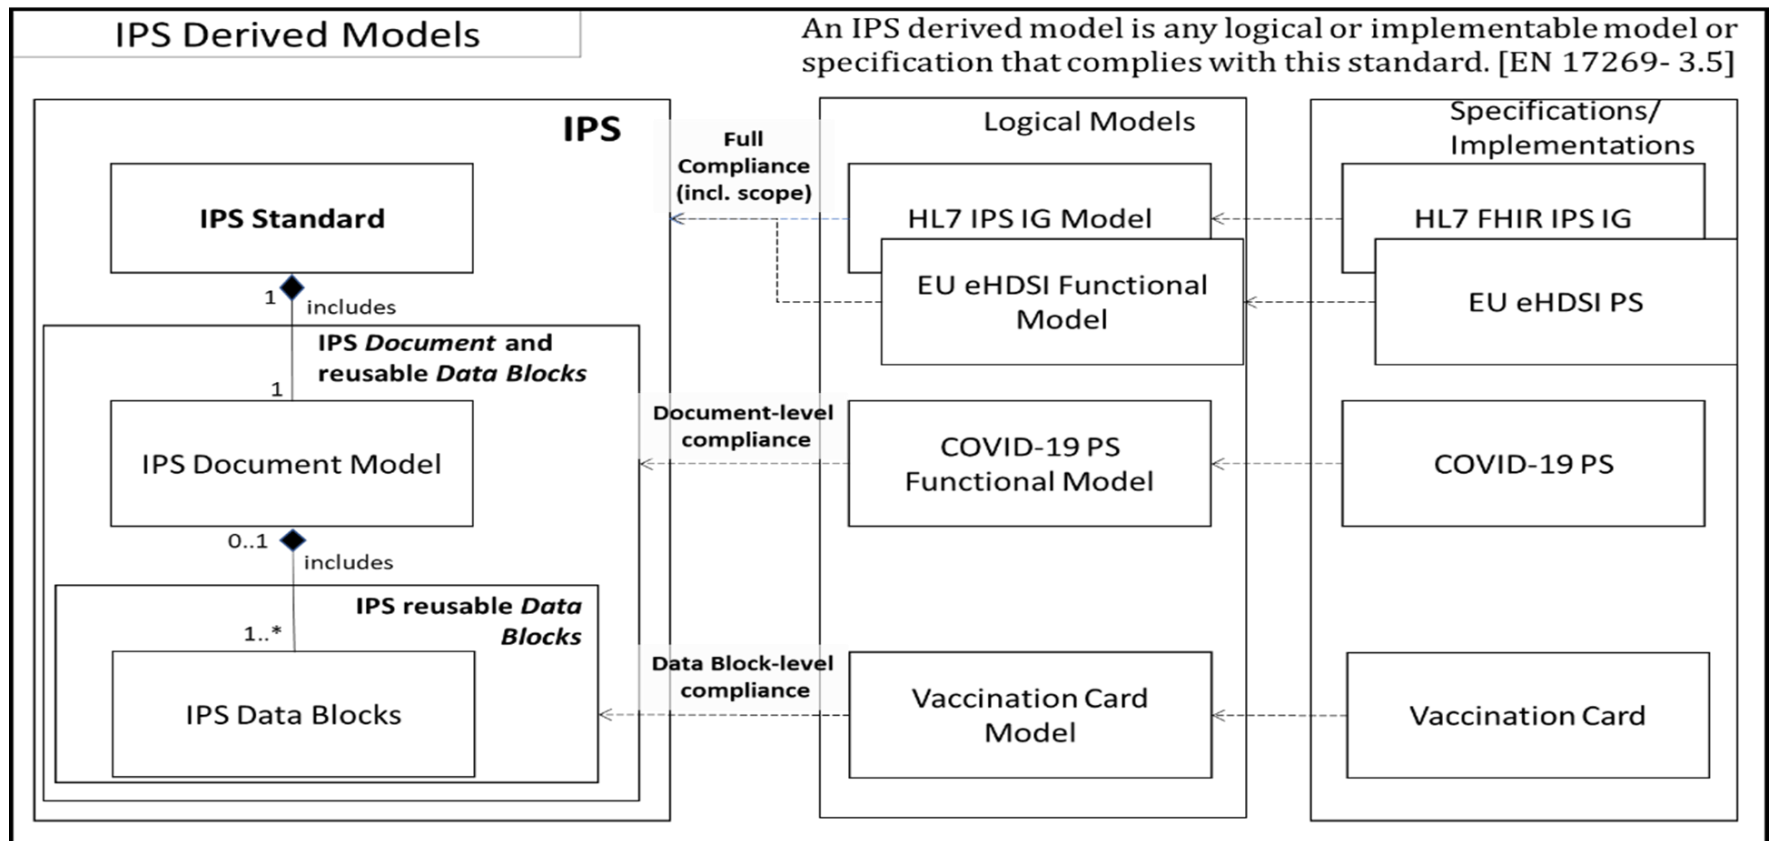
IPS Derived Models

An IPS derived model is any logical or implementable model or specification that complies with this standard. [EN 17269- 3.5]

IPS

IPS Standard

1 includes

IPS *Document* and reusable *Data Blocks*

1

IPS Document Model

0..1 includes

IPS reusable *Data Blocks*

1..*

IPS Data Blocks

Full Compliance (incl. scope)

Document-level compliance

Data Block-level compliance

Logical Models

HL7 IPS IG Model

EU eHDSI Functional Model

COVID-19 PS Functional Model

Vaccination Card Model

Specifications/ Implementations

HL7 FHIR IPS IG

EU eHDSI PS

COVID-19 PS

Vaccination Card